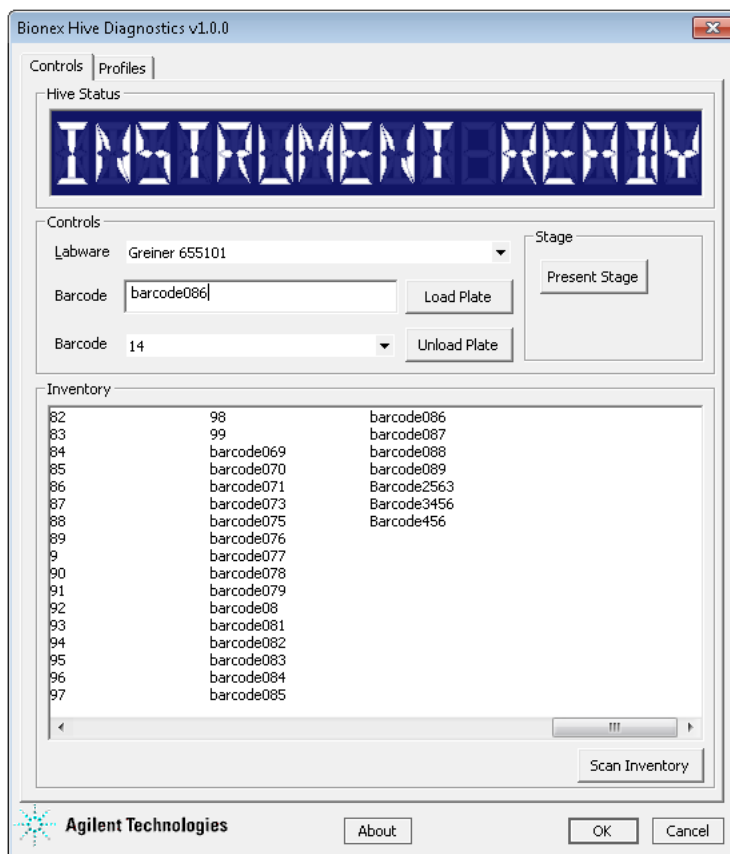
Bionex Hive Diagnostics v1.0.0

Controls | Profiles

Hive Status

INSTRUMENT READY

Controls

Labware Greiner 655101

Barcode barcode086 Load Plate

Barcode 14 Unload Plate

Stage

Present Stage

Inventory

82
83
84
85
86
87
88
89
9
90
91
92
93
94
95
96
97

98
99
barcode069
barcode070
barcode071
barcode073
barcode075
barcode076
barcode077
barcode078
barcode079
barcode08
barcode081
barcode082
barcode083
barcode084
barcode085

barcode086
barcode087
barcode088
barcode089
Barcode2563
Barcode3456
Barcode456

Scan Inventory

Agilent Technologies

About

OK

Cancel